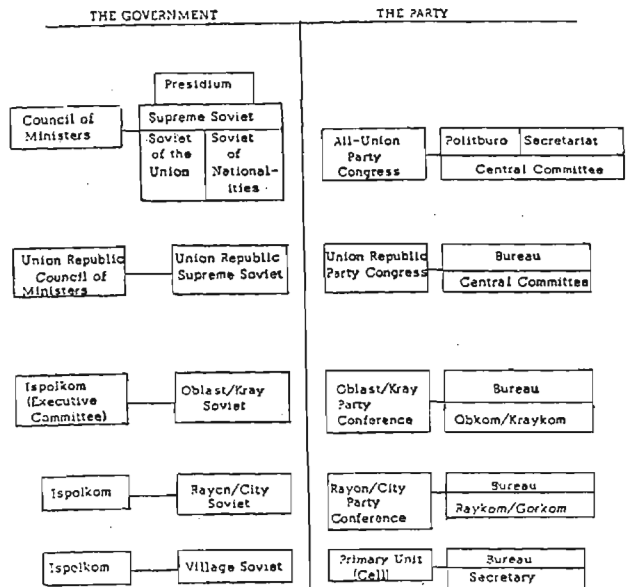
THE GOVERNMENT

THE PARTY

Presidium

Council of Ministers

Supreme Soviet

Soviet of the Union

Soviet of Nationalities

All-Union Party Congress

Politburo

Secretariat

Central Committee

Union Republic Council of Ministers

Union Republic Supreme Soviet

Union Republic Party Congress

Bureau

Central Committee

Ispolkom (Executive Committee)

Oblast/Kray Soviet

Oblast/Kray Party Conference

Bureau

Obkom/Kraykom

Ispolkom

Rayon/City Soviet

Rayon/City Party Conference

Bureau

Raykom/Gorkom

Ispolkom

Village Soviet

Primary Unit (Cell)

Bureau

Secretary